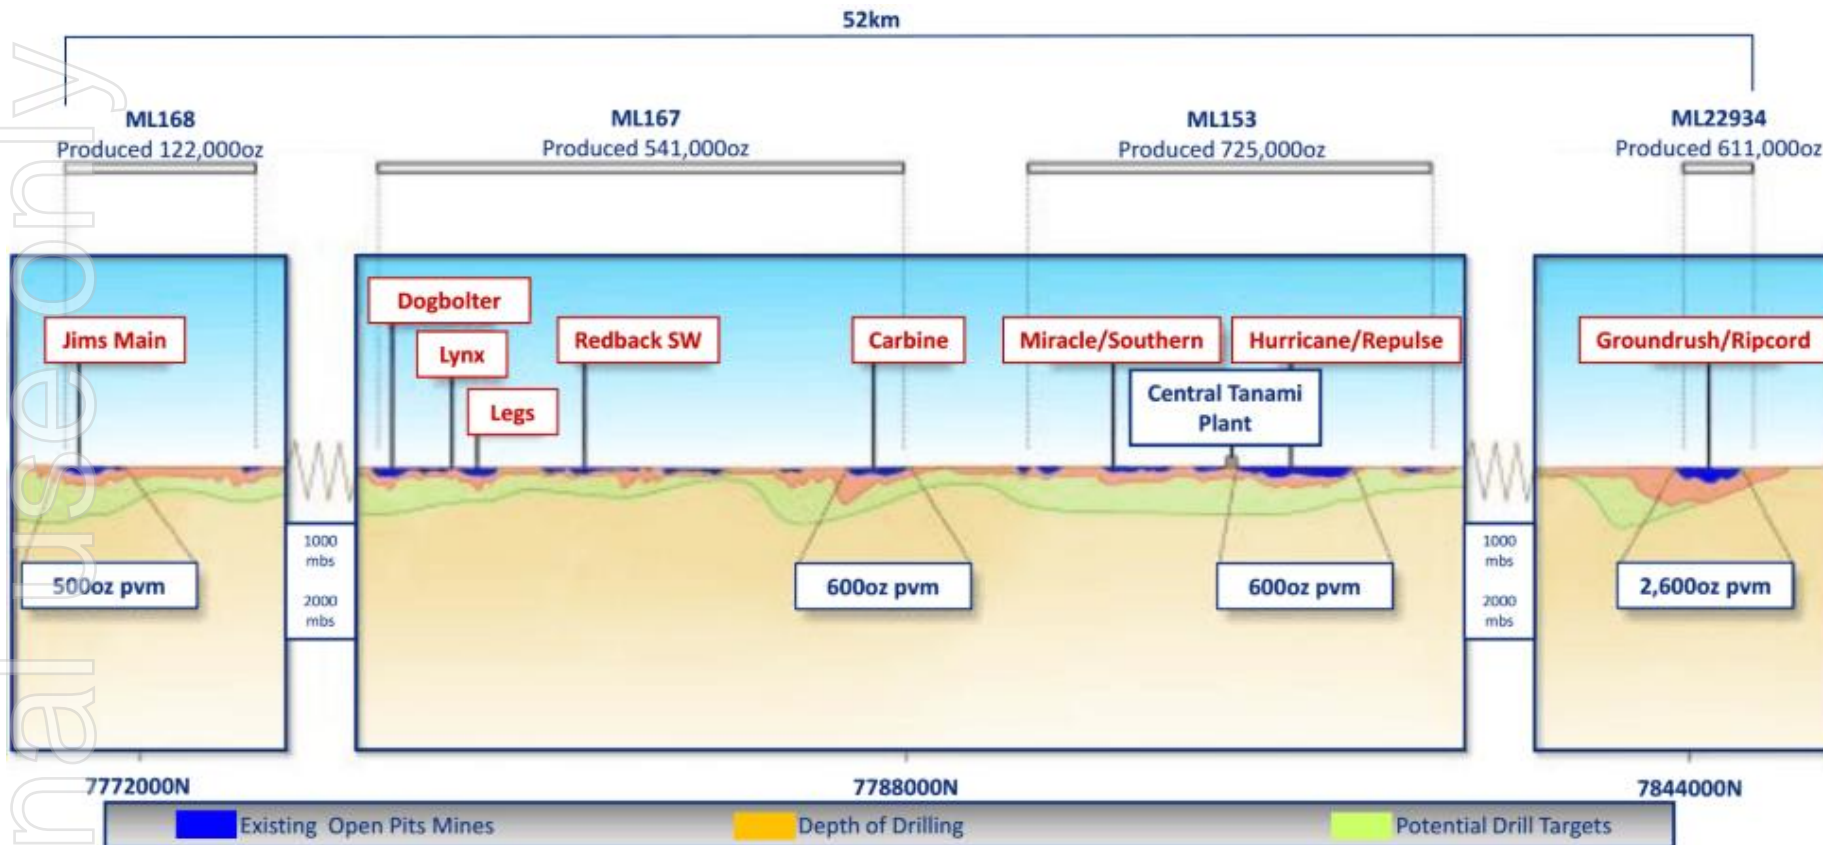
52km

ML168
Produced 122,000oz

ML167
Produced 541,000oz

ML153
Produced 725,000oz

ML22934
Produced 611,000oz

Jims Main

Dogbolter

Lynx

Legs

Redback SW

Carbine

Miracle/Southern

Hurricane/Repulse

Central Tanami Plant

Groundrush/Ripcord

500oz pvm

1000 mbs

2000 mbs

600oz pvm

600oz pvm

1000 mbs

2000 mbs

2,600oz pvm

7772000N

7788000N

7844000N

Existing Open Pits Mines

Depth of Drilling

Potential Drill Targets

al use only